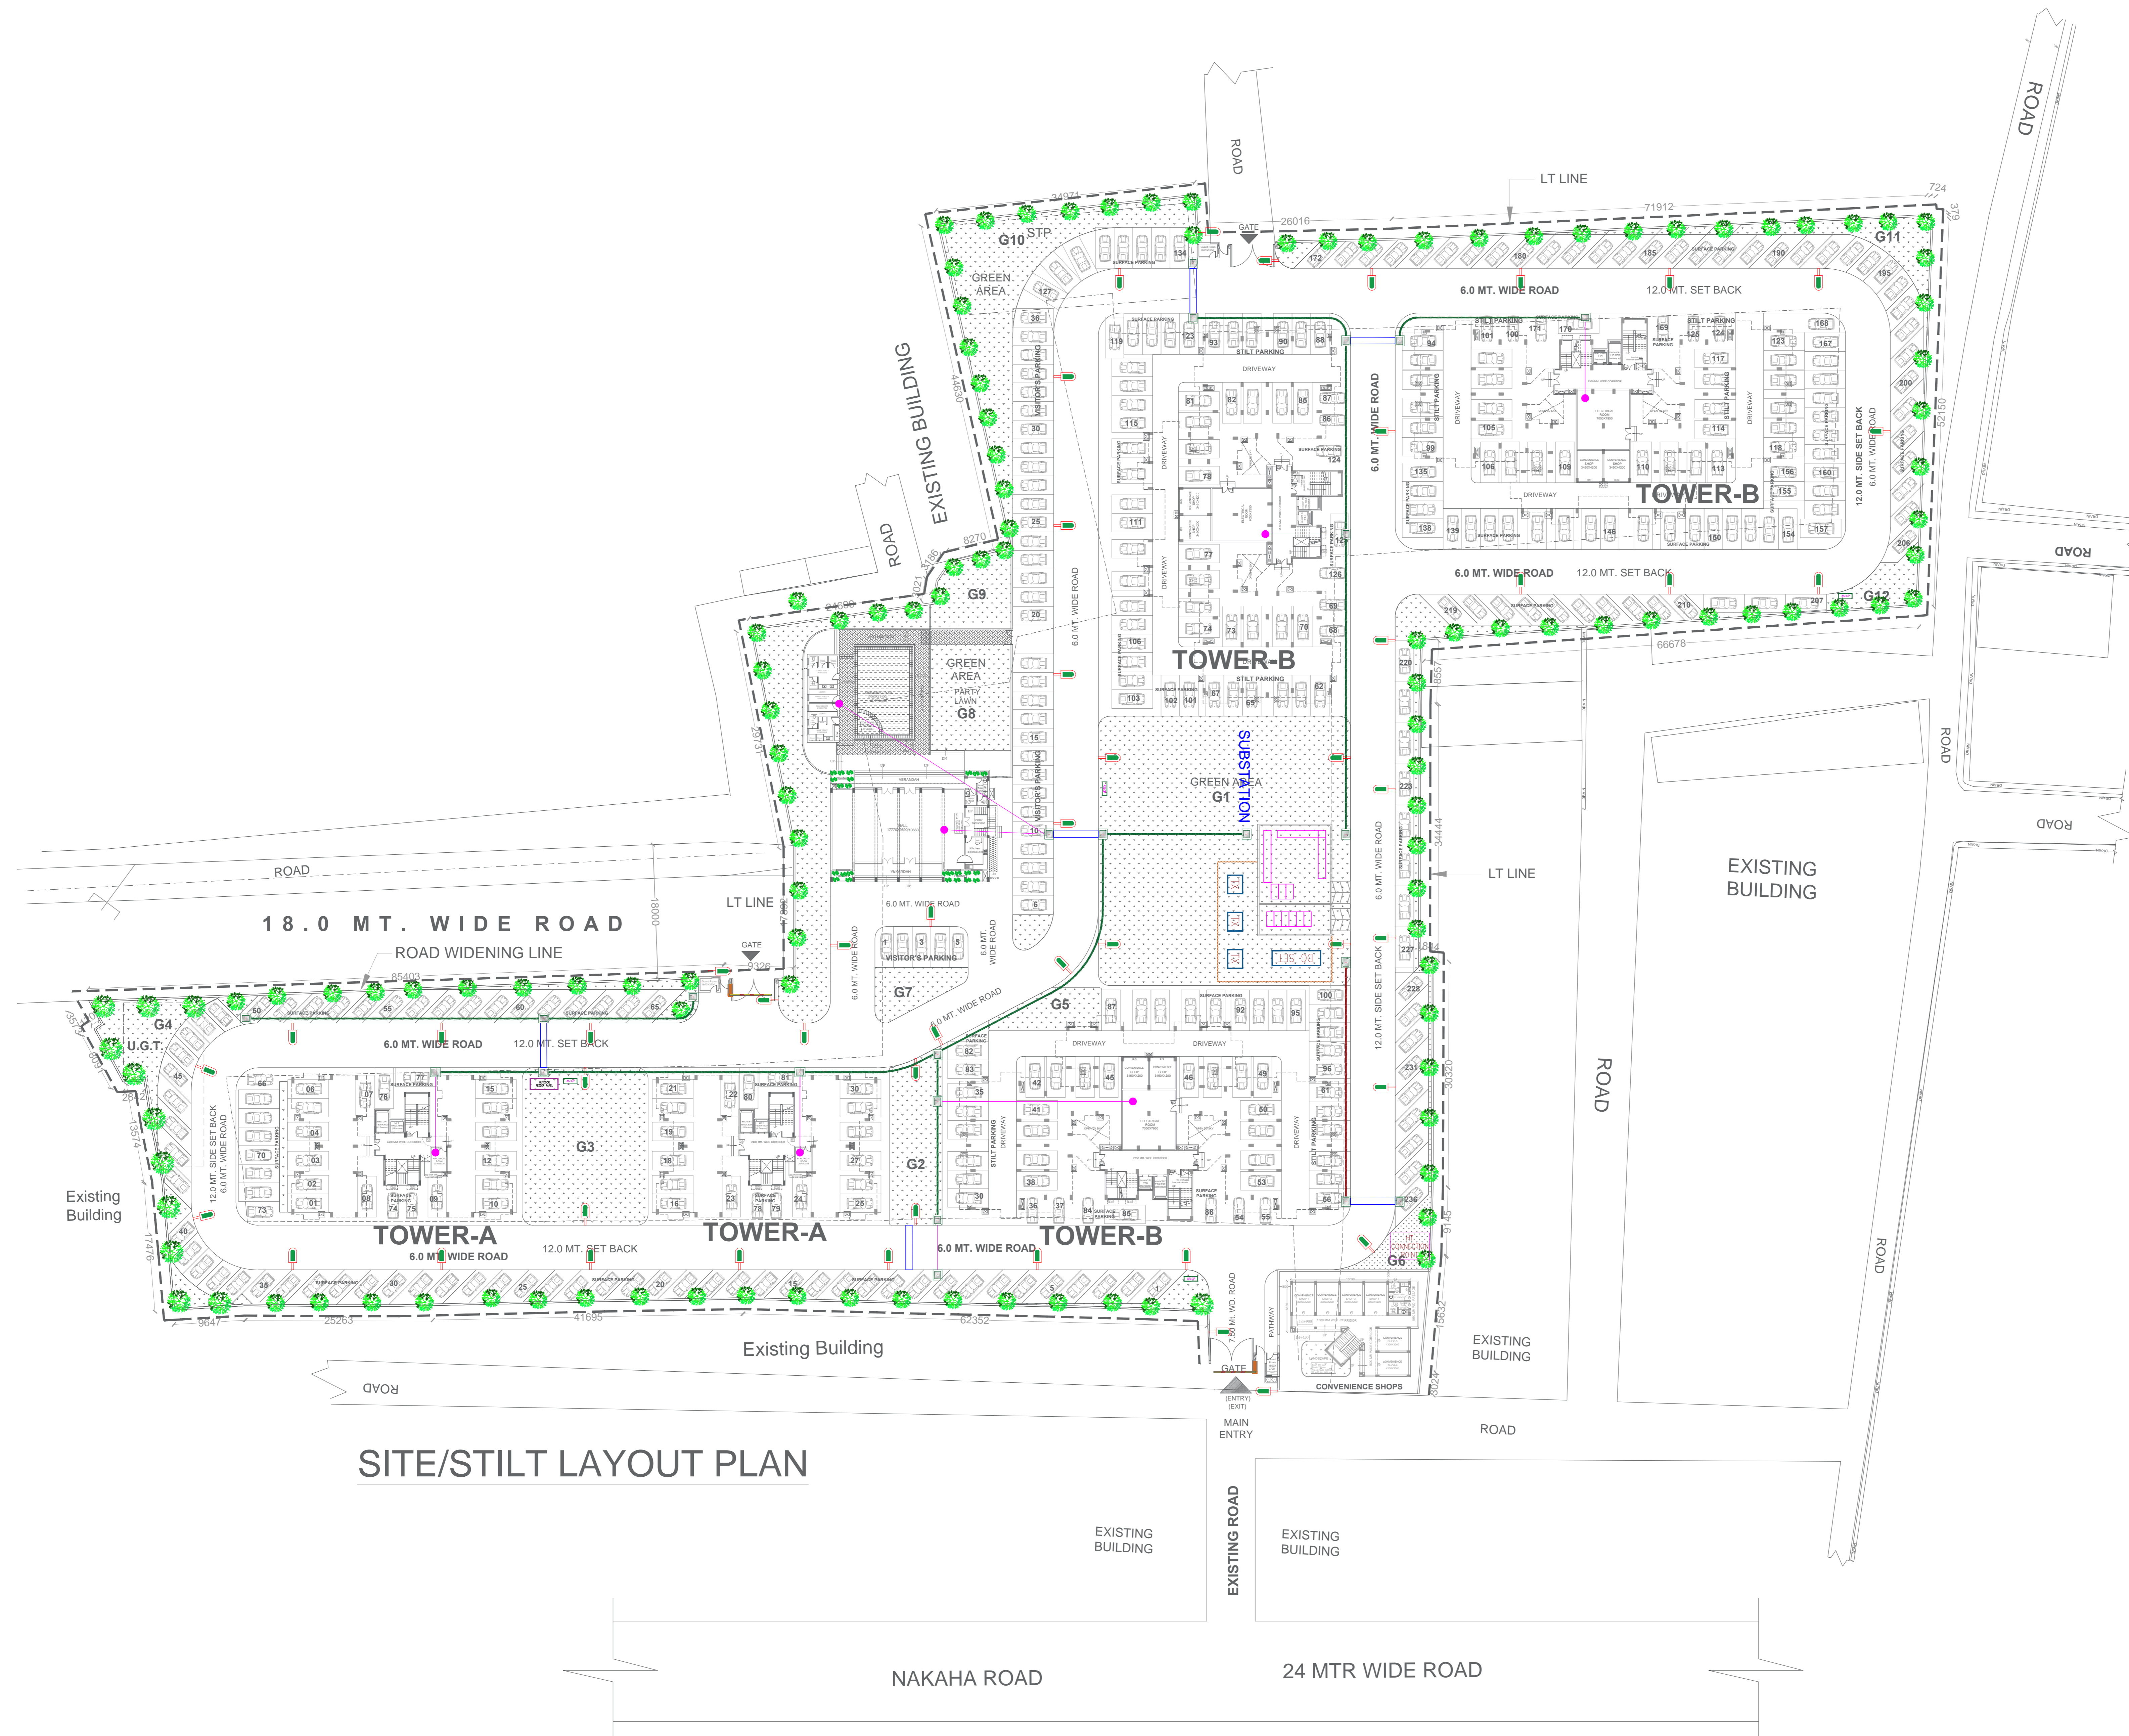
ROAD

ROAD

LT LINE

GATE

G10 STP

GREEN AREA

G11

6.0 MT. WIDE ROAD

12.0 MT. SET BACK

EXISTING BUILDING

ROAD

G9

GREEN AREA

PARTY LAWN

G8

TOWER-B

TOWER-B

6.0 MT. WIDE ROAD

12.0 MT. SET BACK

G12

SUBSTATION

GREEN AREA

G1

6.0 MT. WIDE ROAD

ROAD

ROAD

ROAD

LT LINE

EXISTING BUILDING

ROAD

18.0 MT. WIDE ROAD

LT LINE

ROAD WIDENING LINE

GATE

VISITOR'S PARKING

G7

G5

6.0 MT. WIDE ROAD

G4

U.G.T.

6.0 MT. WIDE ROAD

12.0 MT. SET BACK

G3

G2

Existing Building

TOWER-A

TOWER-A

TOWER-B

6.0 MT. WIDE ROAD

12.0 MT. SET BACK

6.0 MT. WIDE ROAD

G6

ROAD

Existing Building

ROAD

GATE

(ENTRY) (EXIT)

MAIN ENTRY

CONVENIENCE SHOPS

EXISTING BUILDING

ROAD

SITE/STILT LAYOUT PLAN

EXISTING BUILDING

EXISTING ROAD

EXISTING BUILDING

NAKAHA ROAD

24 MTR WIDE ROAD